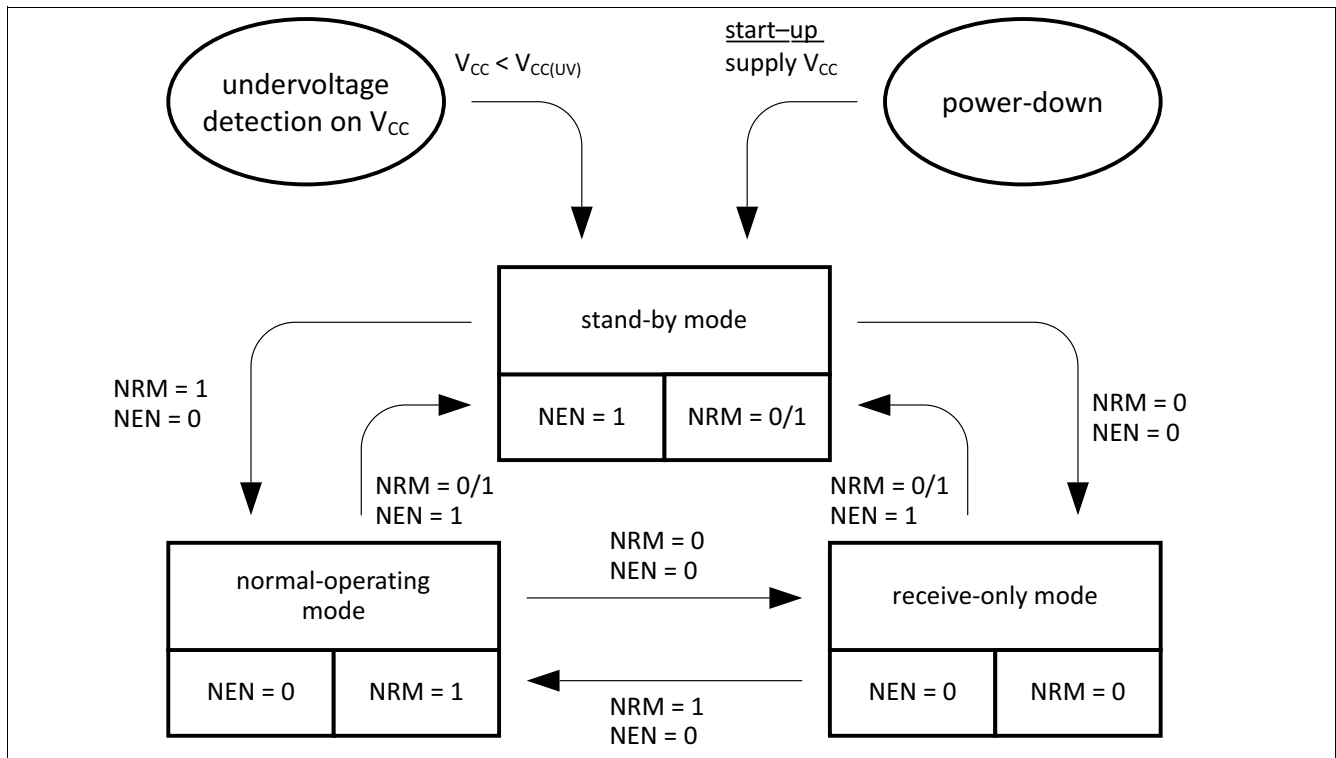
undervoltage detection on $V_{CC}$

$V_{CC} < V_{CC(UV)}$

start–up supply $V_{CC}$

power-down

stand-by mode

NEN = 1

NRM = 0/1

NRM = 1
NEN = 0

NRM = 0/1
NEN = 1

NRM = 0/1
NEN = 1

NRM = 0
NEN = 0

normal-operating mode

NEN = 0

NRM = 1

NRM = 0
NEN = 0

NRM = 1
NEN = 0

receive-only mode

NEN = 0

NRM = 0